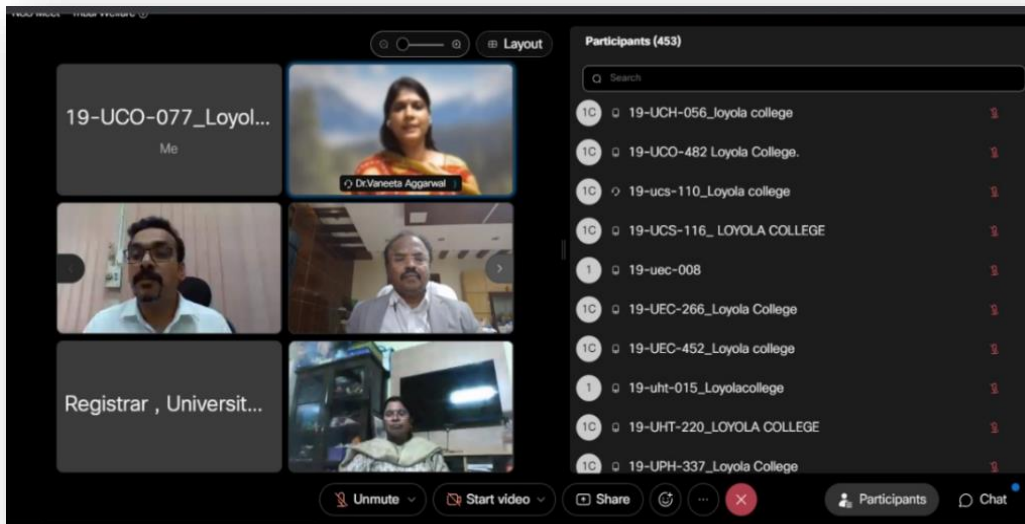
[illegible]

Layout

Participants (453)

Search

19-UCO-077_Loyol...
Me

Dr.Vaneeta Aggarwal

Registrar , Universit...

1C 19-UCH-056_loyola college
1C 19-UCO-482 Loyola College.
1C 19-ucs-110_Loyola college
1C 19-UCS-116_ LOYOLA COLLEGE
1 19-uec-008
1C 19-UEC-266_Loyola College
1C 19-UEC-452_Loyola college
1 19-uht-015_Loyolacollege
1C 19-UHT-220_LOYOLA COLLEGE
1C 19-UPH-337_Loyola College

Unmute
Start video
Share
Participants
Chat